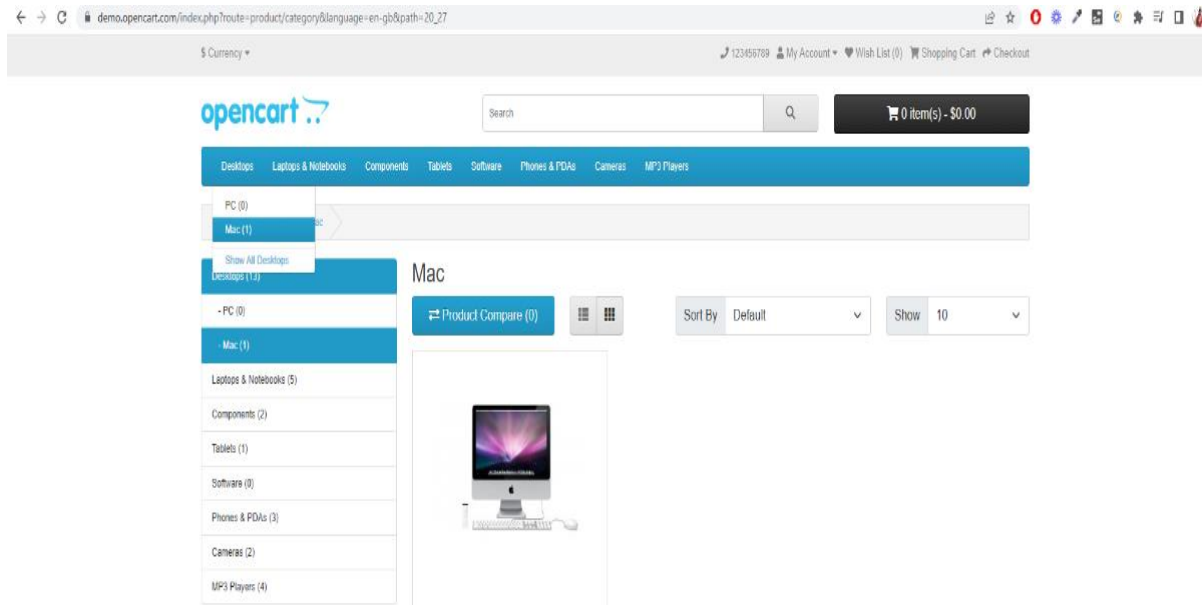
demo.opencart.com/index.php?route=product/category&language=en-gb&path=20_27

$ Currency ▾

123456789 My Account ▾ Wish List (0) Shopping Cart Checkout

opencart

Search

0 item(s) - $0.00

Desktops Laptops & Notebooks Components Tablets Software Phones & PDAs Cameras MP3 Players

PC (0)
Mac (1)
Show All Desktops

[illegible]ac

Desktops (13)
- PC (0)
- Mac (1)
Laptops & Notebooks (5)
Components (2)
Tablets (1)
Software (0)
Phones & PDAs (3)
Cameras (2)
MP3 Players (4)

Mac

Product Compare (0)

Sort By Default

Show 10